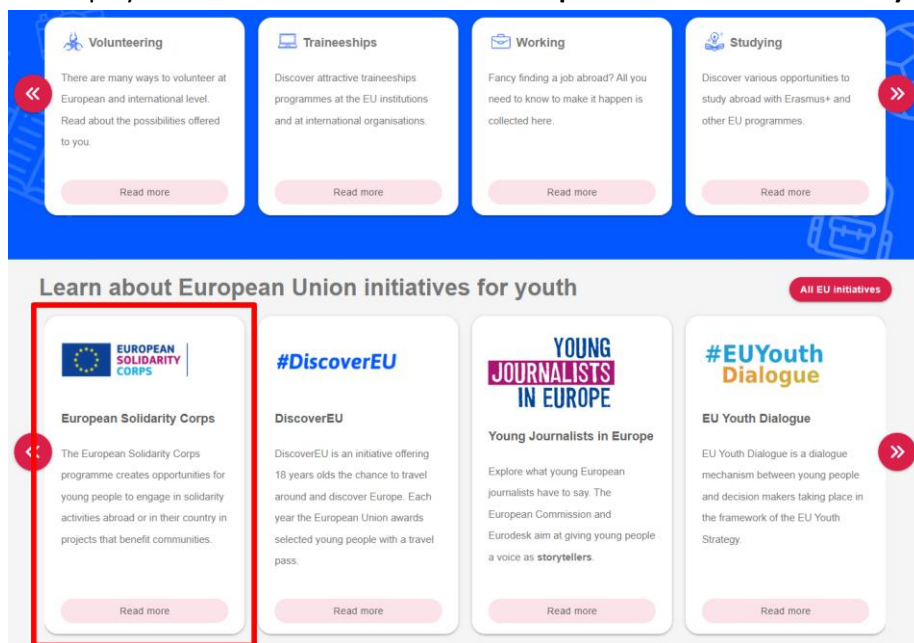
Volunteering

There are many ways to volunteer at European and international level. Read about the possibilities offered to you.

Read more

Traineeships

Discover attractive traineeships programmes at the EU institutions and at international organisations.

Read more

Working

Fancy finding a job abroad? All you need to know to make it happen is collected here.

Read more

Studying

Discover various opportunities to study abroad with Erasmus+ and other EU programmes.

Read more

Learn about European Union initiatives for youth

All EU initiatives

EUROPEAN SOLIDARITY CORPS

European Solidarity Corps

The European Solidarity Corps programme creates opportunities for young people to engage in solidarity activities abroad or in their country in projects that benefit communities.

Read more

#DiscoverEU

DiscoverEU

DiscoverEU is an initiative offering 18 years olds the chance to travel around and discover Europe. Each year the European Union awards selected young people with a travel pass.

Read more

YOUNG JOURNALISTS IN EUROPE

Young Journalists in Europe

Explore what young European journalists have to say. The European Commission and Eurodesk aim at giving young people a voice as storytellers.

Read more

#EUYouth Dialogue

EU Youth Dialogue

EU Youth Dialogue is a dialogue mechanism between young people and decision makers taking place in the framework of the EU Youth Strategy.

Read more